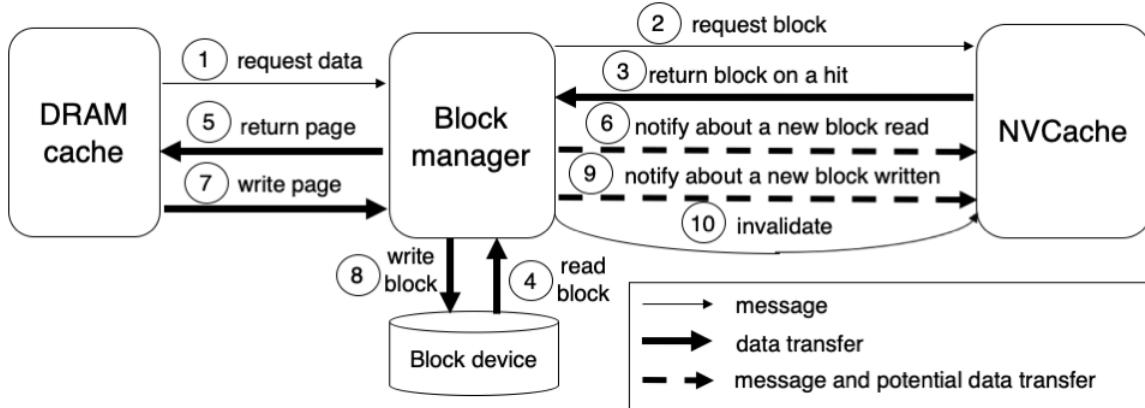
DRAM cache

1 request data

5 return page

7 write page

Block manager

2 request block

3 return block on a hit

6 notify about a new block read

9 notify about a new block written

10 invalidate

NVCache

8 write block

4 read block

Block device

message

data transfer

message and potential data transfer